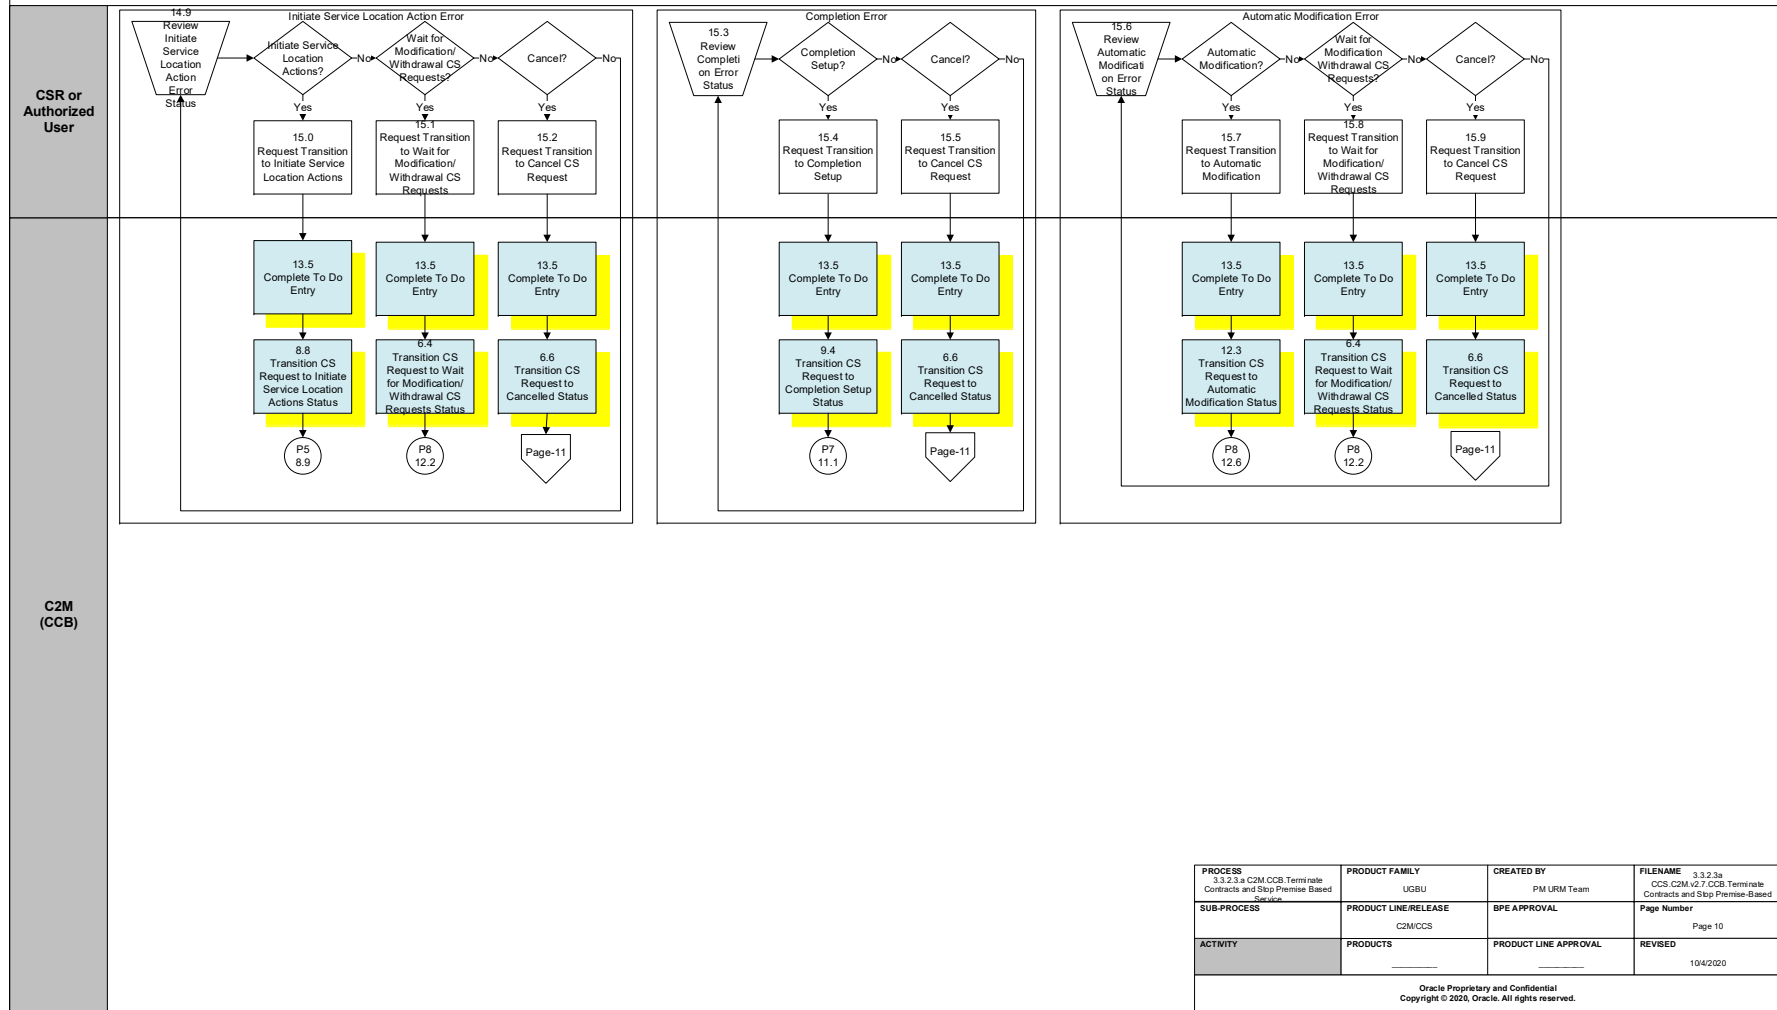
CSR or Authorized User

C2M (CCB)

Initiate Service Location Action Error

14.9 Review Initiate Service Location Action Error Status

Initiate Service Location Actions?

No

Wait for Modification/ Withdrawal CS Requests?

No

Cancel?

No

Yes

Yes

Yes

15.0 Request Transition to Initiate Service Location Actions

15.1 Request Transition to Wait for Modification/ Withdrawal CS Requests

15.2 Request Transition to Cancel CS Request

13.5 Complete To Do Entry

13.5 Complete To Do Entry

13.5 Complete To Do Entry

8.8 Transition CS Request to Initiate Service Location Actions Status

6.4 Transition CS Request to Wait for Modification/ Withdrawal CS Requests Status

6.6 Transition CS Request to Cancelled Status

P5 8.9

P8 12.2

Page-11

Completion Error

15.3 Review Completion Error Status

Completion Setup?

No

Cancel?

No

Yes

Yes

15.4 Request Transition to Completion Setup

15.5 Request Transition to Cancel CS Request

13.5 Complete To Do Entry

13.5 Complete To Do Entry

9.4 Transition CS Request to Completion Setup Status

6.6 Transition CS Request to Cancelled Status

P7 11.1

Page-11

Automatic Modification Error

15.6 Review Automatic Modification Error Status

Automatic Modification?

No

Wait for Modification Withdrawal CS Requests?

No

Cancel?

No

Yes

Yes

Yes

15.7 Request Transition to Automatic Modification

15.8 Request Transition to Wait for Modification/ Withdrawal CS Requests

15.9 Request Transition to Cancel CS Request

13.5 Complete To Do Entry

13.5 Complete To Do Entry

13.5 Complete To Do Entry

12.3 Transition CS Request to Automatic Modification Status

6.4 Transition CS Request to Wait for Modification/ Withdrawal CS Requests Status

6.6 Transition CS Request to Cancelled Status

P8 12.6

P8 12.2

Page-11

| PROCESS 3.3.2.3.a C2M.CCB.Terminate Contracts and Stop Premise Based Service | PRODUCT FAMILY UGBU | CREATED BY PM URM Team | FILENAME 3.3.2.3a CCS.C2M.v2.7.CCB.Terminate Contracts and Stop Premise-Based |
|---|---|---|---|
| SUB-PROCESS | PRODUCT LINE/RELEASE C2M/CCS | BPE APPROVAL | Page Number Page 10 |
| ACTIVITY | PRODUCTS ________ | PRODUCT LINE APPROVAL ________ | REVISED 10/4/2020 |

Oracle Proprietary and Confidential
Copyright © 2020, Oracle. All rights reserved.